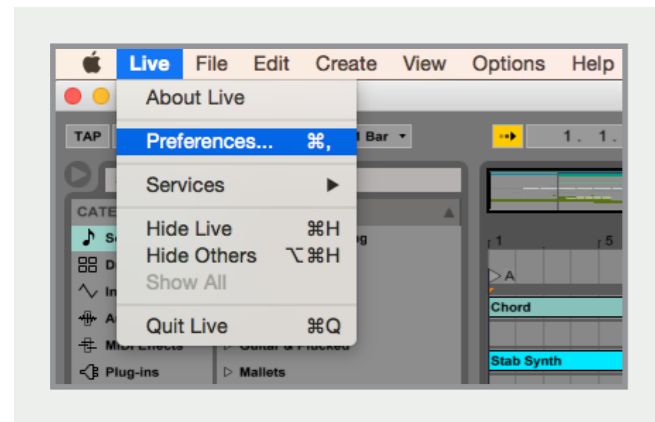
Live File Edit Create View Options Help

About Live

Preferences... ⌘,

Services ▶

Hide Live ⌘H

Hide Others ⌥⌘H

Show All

Quit Live ⌘Q

TAP

Bar ▾

1. 1.

CATE

Plug-ins

Mallets

1

5

A

Chord

Stab Synth